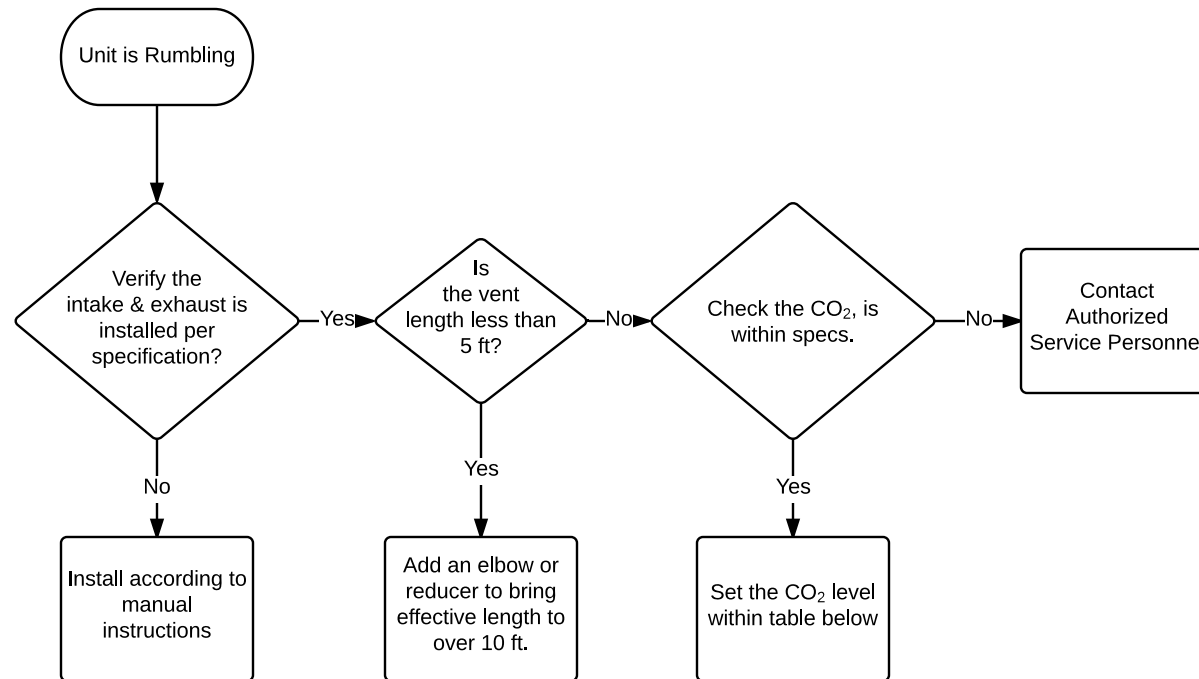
Unit is Rumbling

Verify the intake & exhaust is installed per specification?

Yes

Is the vent length less than 5 ft?

No

Check the $CO_2$, is within specs.

No

Contact Authorized Service Personne

No

Install according to manual instructions

Yes

Add an elbow or reducer to bring effective length to over 10 ft.

Yes

Set the $CO_2$ level within table below